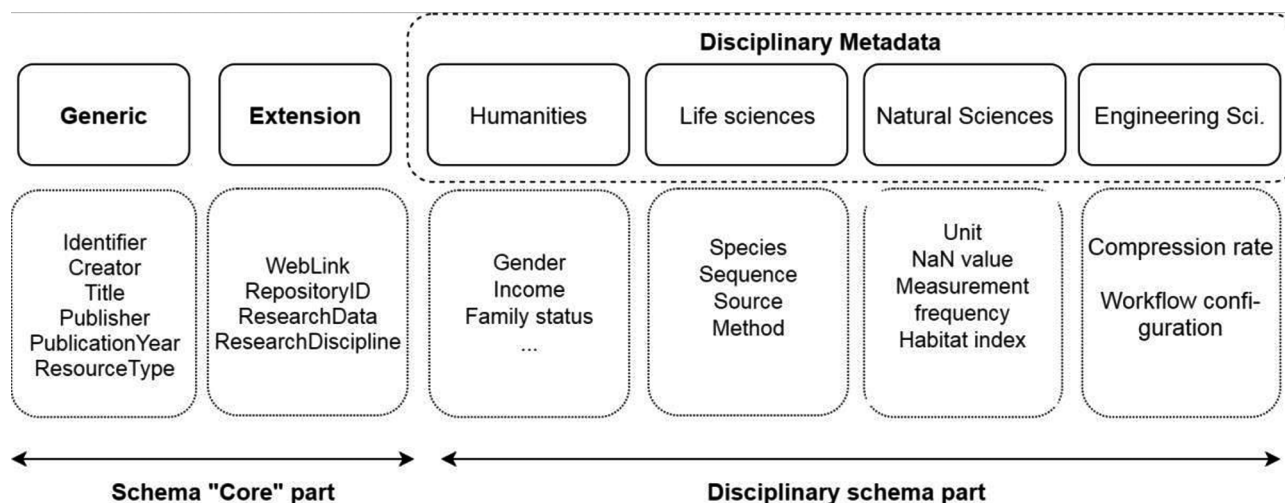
Disciplinary Metadata

Generic

Extension

Humanities

Life sciences

Natural Sciences

Engineering Sci.

Identifier
Creator
Title
Publisher
PublicationYear
ResourceType

WebLink
RepositoryID
ResearchData
ResearchDiscipline

Gender
Income
Family status
...

Species
Sequence
Source
Method

Unit
NaN value
Measurement frequency
Habitat index

Compression rate

Workflow configuration

Schema "Core" part

Disciplinary schema part